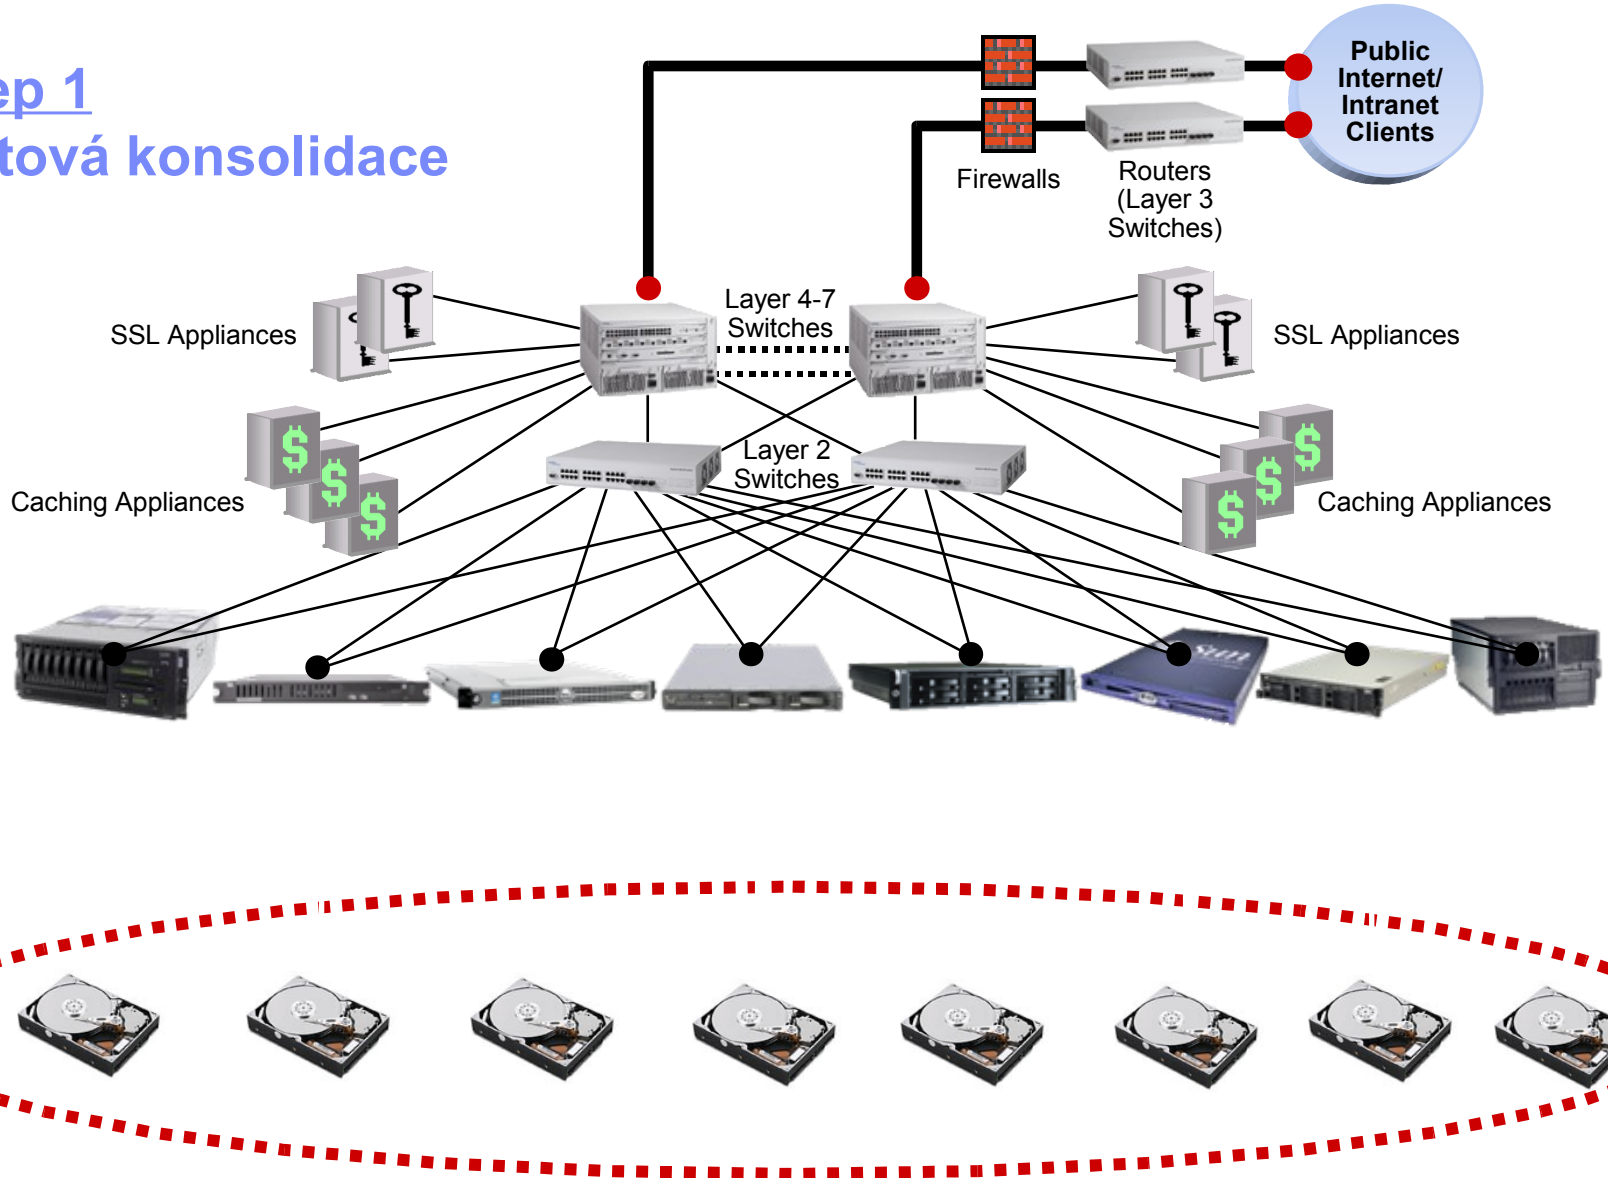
ep 1
tová konsolidace

Public Internet/ Intranet Clients

Firewalls

Routers (Layer 3 Switches)

SSL Appliances

Layer 4-7 Switches

SSL Appliances

Layer 2 Switches

Caching Appliances

Caching Appliances